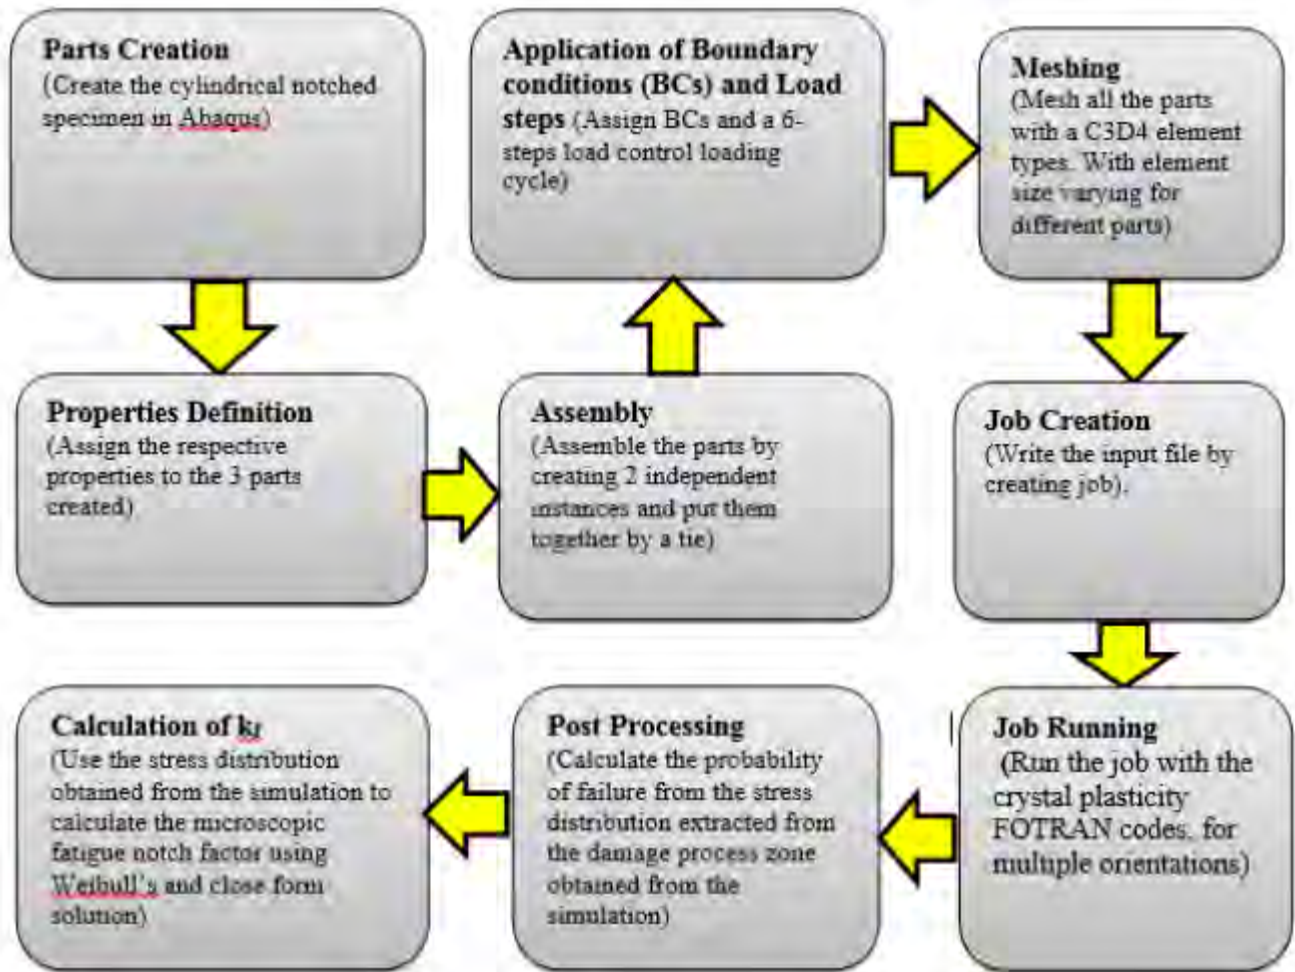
Parts Creation
(Create the cylindrical notched specimen in Abaqus)

Application of Boundary conditions (BCs) and Load steps (Assign BCs and a 6-steps load control loading cycle)

Meshing
(Mesh all the parts with a C3D4 element types. With element size varying for different parts)

Properties Definition
(Assign the respective properties to the 3 parts created)

Assembly
(Assemble the parts by creating 2 independent instances and put them together by a tie)

Job Creation
(Write the input file by creating job).

Calculation of $k_f$
(Use the stress distribution obtained from the simulation to calculate the microscopic fatigue notch factor using Weibull's and close form solution)

Post Processing
(Calculate the probability of failure from the stress distribution extracted from the damage process zone obtained from the simulation)

Job Running
(Run the job with the crystal plasticity FOTRAN codes, for multiple orientations)